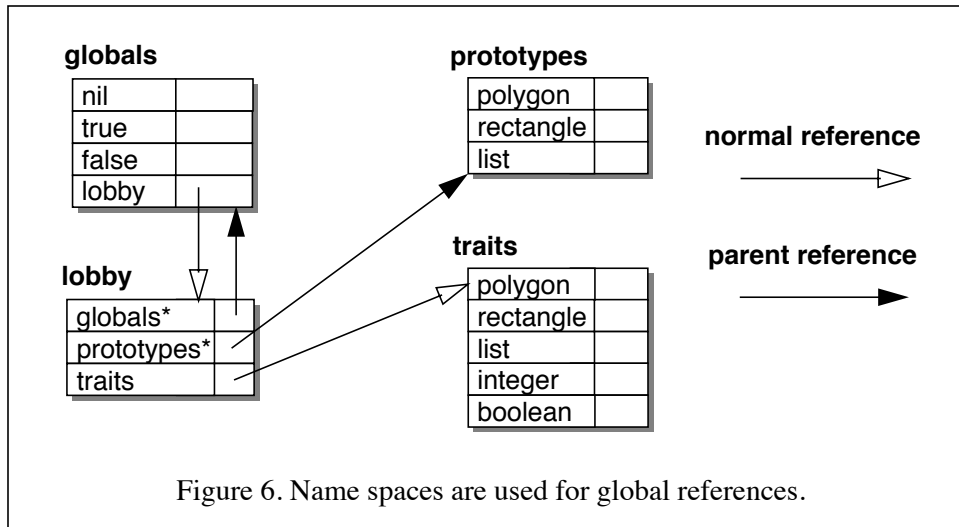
globals

| nil | |
|---|---|
| true | |
| false | |
| lobby | |

prototypes

| polygon | |
|---|---|
| rectangle | |
| list | |

normal reference

traits

| polygon | |
|---|---|
| rectangle | |
| list | |
| integer | |
| boolean | |

parent reference

lobby

| globals* | |
|---|---|
| prototypes* | |
| traits | |

Figure 6. Name spaces are used for global references.